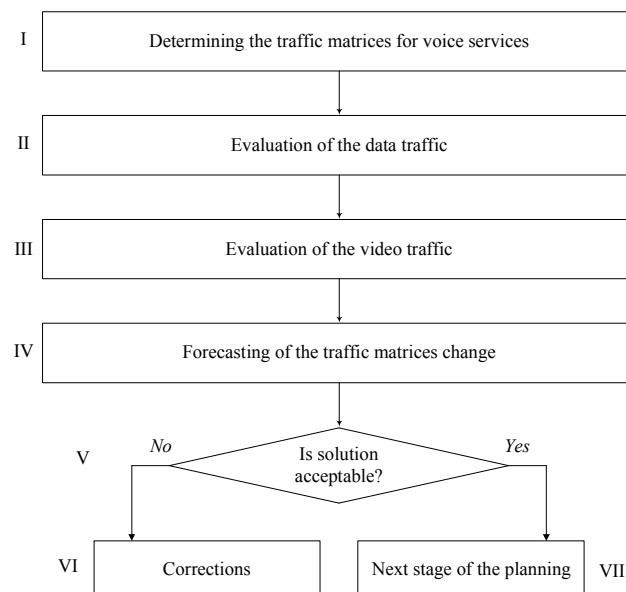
I
Determining the traffic matrices for voice services

II
Evaluation of the data traffic

III
Evaluation of the video traffic

IV
Forecasting of the traffic matrices change

V
No
Is solution acceptable?
Yes

VI
Corrections

Next stage of the planning
VII